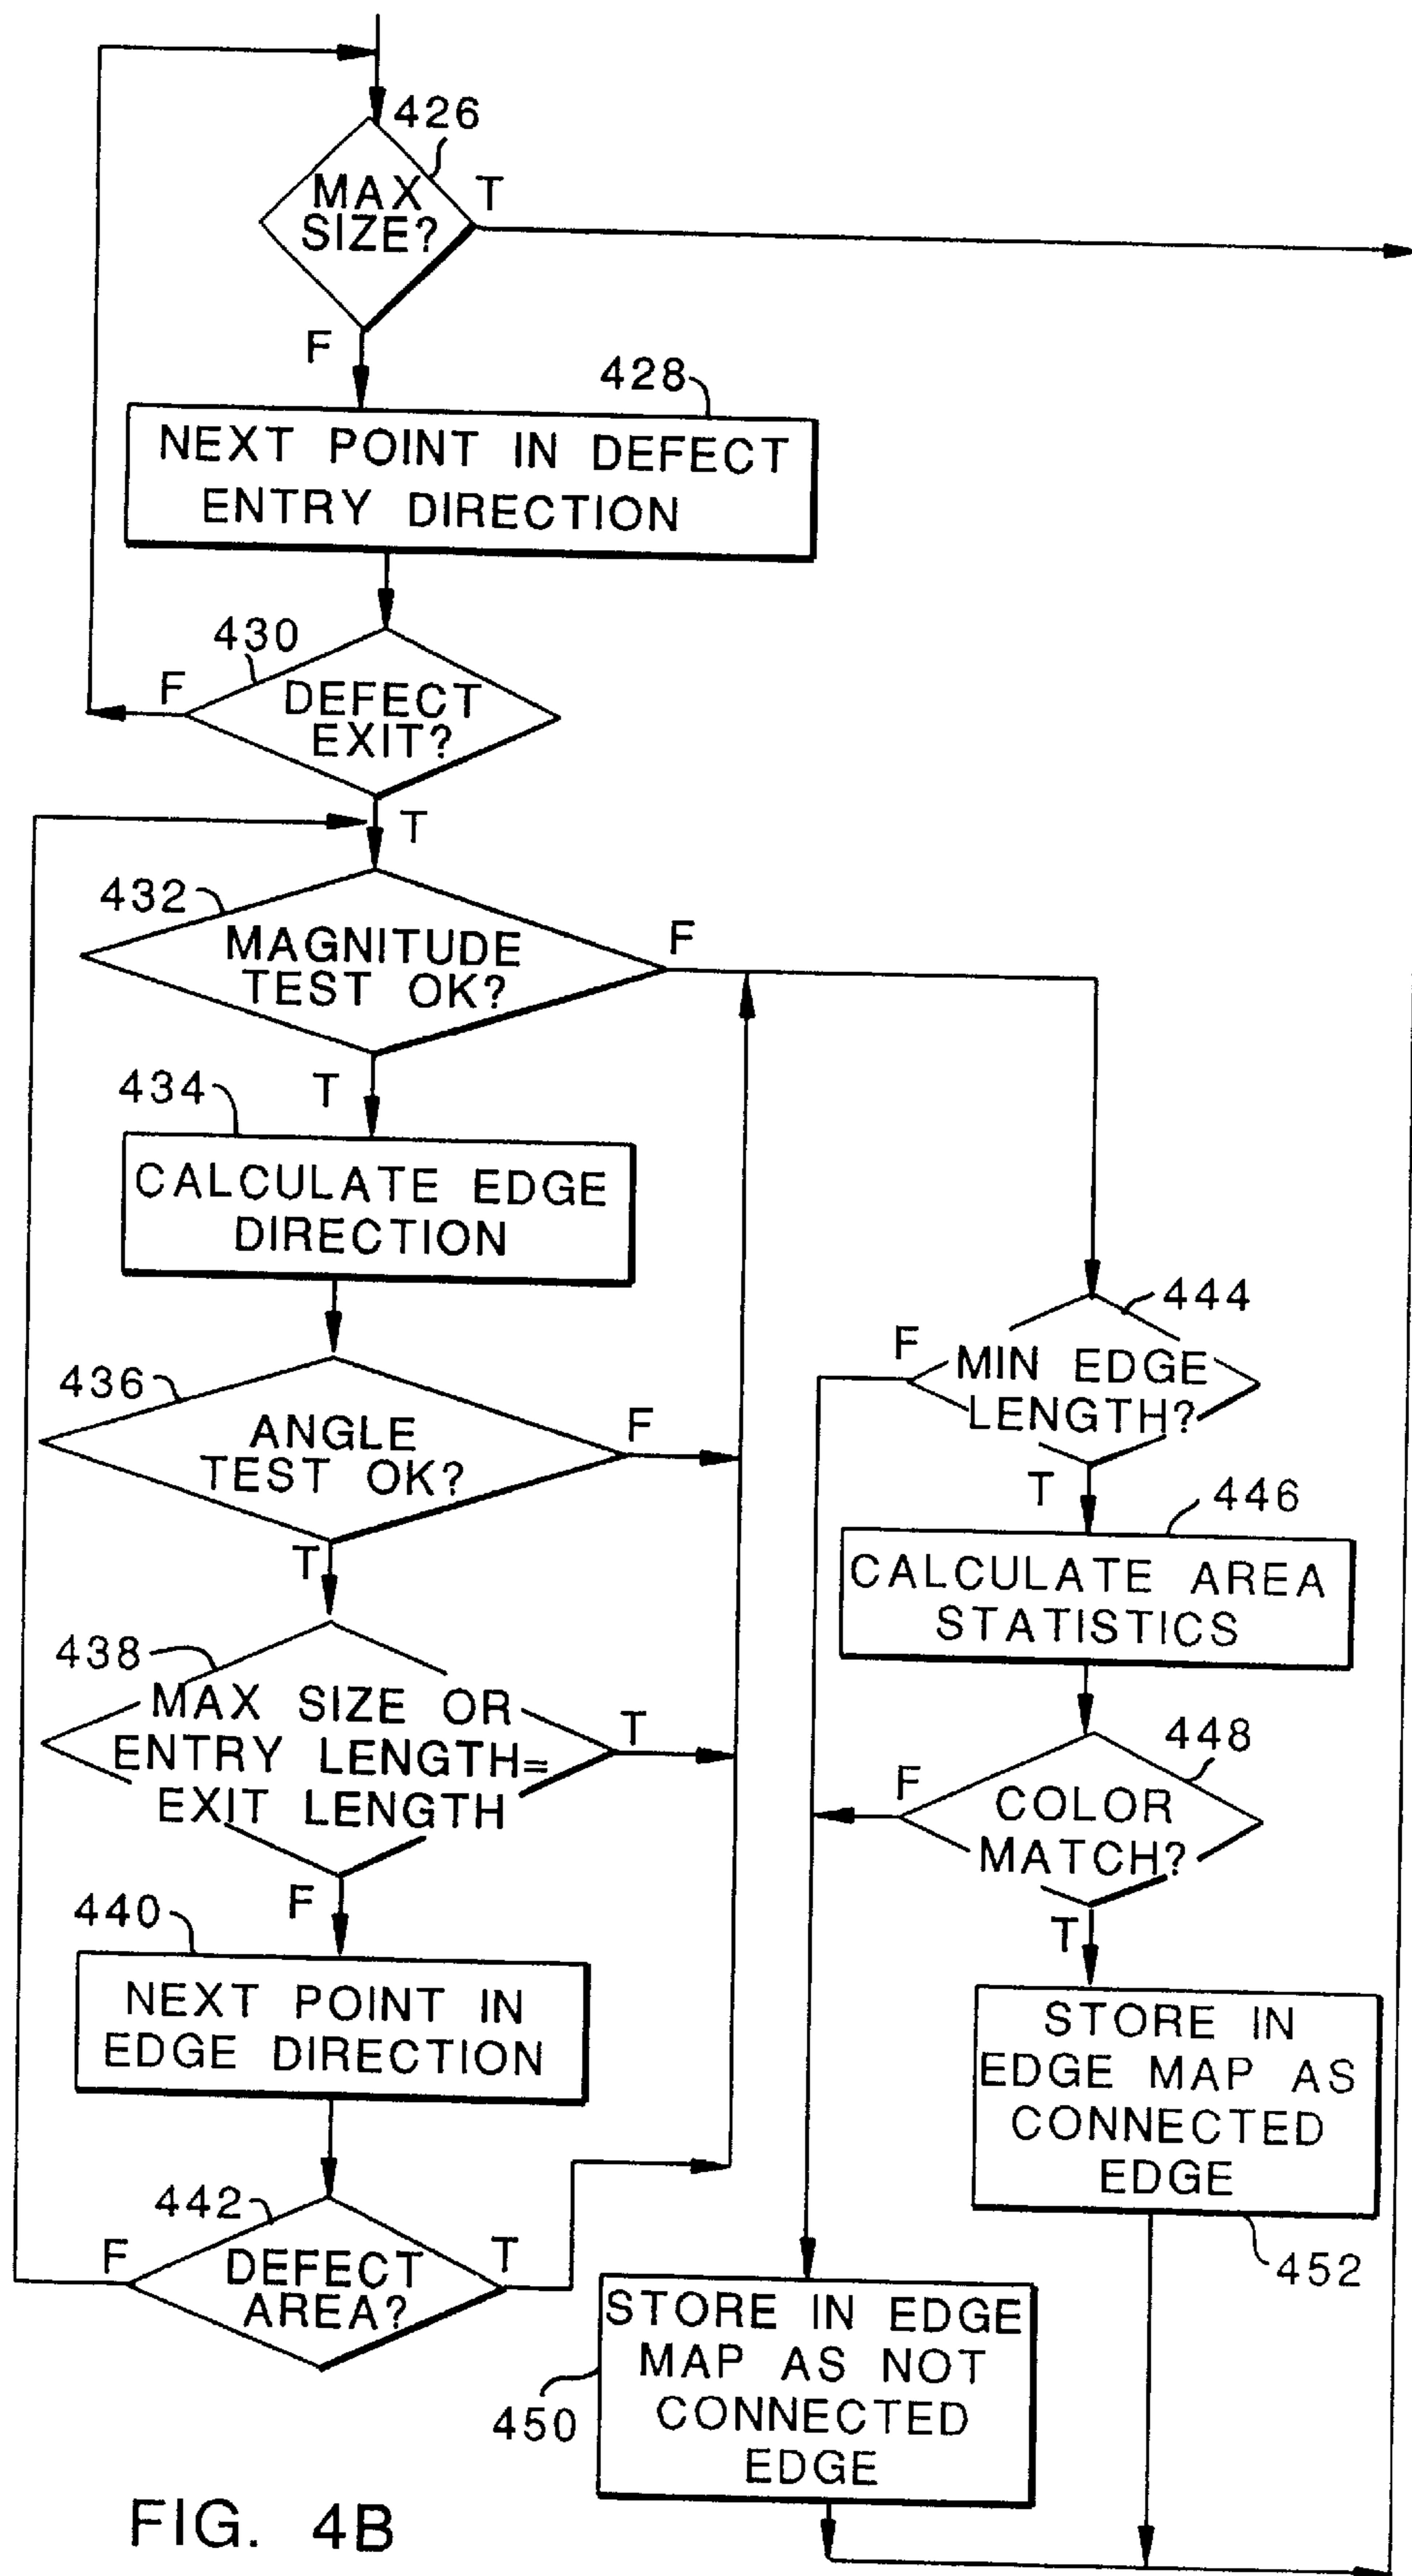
426
MAX SIZE?
T
F
428
NEXT POINT IN DEFECT ENTRY DIRECTION
430
F
DEFECT EXIT?
T
432
MAGNITUDE TEST OK?
F
434
T
CALCULATE EDGE DIRECTION
444
F
MIN EDGE LENGTH?
436
ANGLE TEST OK?
F
T
446
CALCULATE AREA STATISTICS
T
438
MAX SIZE OR ENTRY LENGTH= EXIT LENGTH
T
448
F
COLOR MATCH?
F
440
NEXT POINT IN EDGE DIRECTION
T
STORE IN EDGE MAP AS CONNECTED EDGE
442
F
DEFECT AREA?
T
452
STORE IN EDGE MAP AS NOT CONNECTED EDGE
450
FIG. 4B